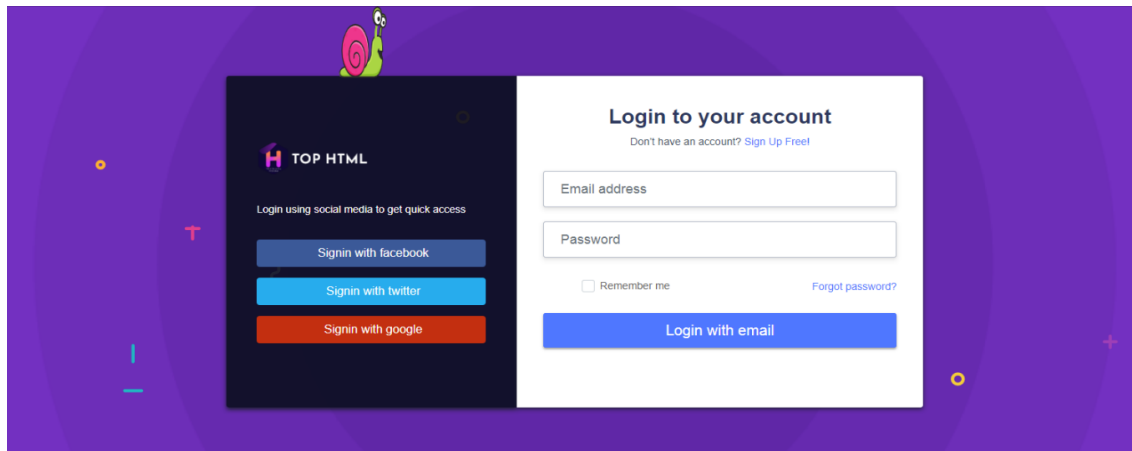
H TOP HTML

Login using social media to get quick access

Signin with facebook

Signin with twitter

Signin with google

Login to your account

Don't have an account? Sign Up Free!

Email address

Password

Remember me

Forgot password?

Login with email